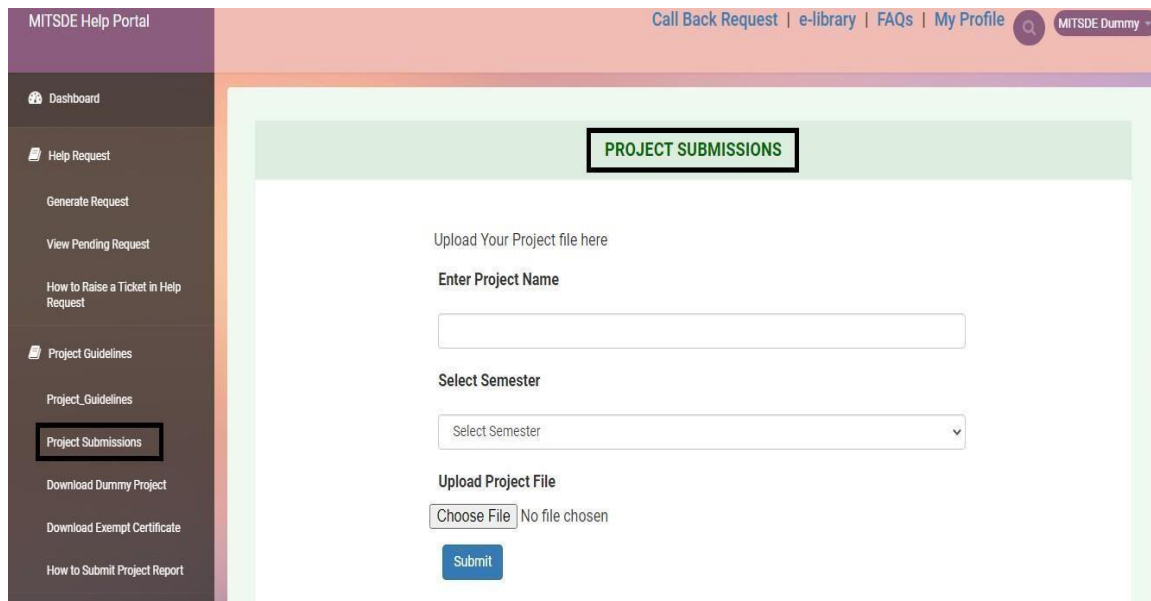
MITSDE Help Portal

Call Back Request | e-library | FAQs | My Profile

MITSDE Dummy

Dashboard

Help Request

Generate Request

View Pending Request

How to Raise a Ticket in Help Request

Project Guidelines

Project_Guidelines

Project Submissions

Download Dummy Project

Download Exempt Certificate

How to Submit Project Report

PROJECT SUBMISSIONS

Upload Your Project file here

Enter Project Name

Select Semester

Select Semester

Upload Project File

Choose File No file chosen

Submit